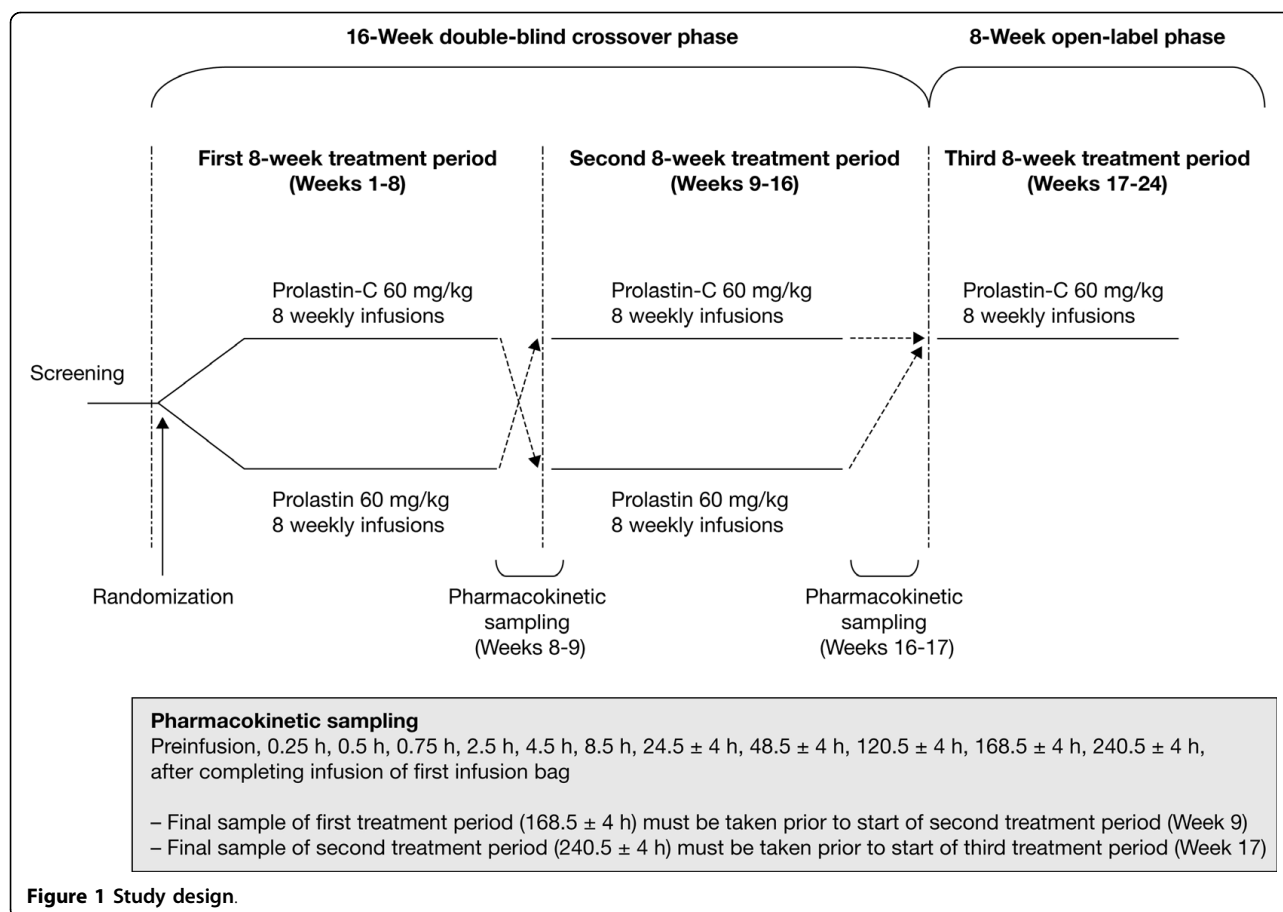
16-Week double-blind crossover phase

8-Week open-label phase

First 8-week treatment period
(Weeks 1-8)

Second 8-week treatment period
(Weeks 9-16)

Third 8-week treatment period
(Weeks 17-24)

Prolastin-C 60 mg/kg
8 weekly infusions

Prolastin-C 60 mg/kg
8 weekly infusions

Prolastin-C 60 mg/kg
8 weekly infusions

Screening

Prolastin 60 mg/kg
8 weekly infusions

Prolastin 60 mg/kg
8 weekly infusions

Randomization

Pharmacokinetic sampling
(Weeks 8-9)

Pharmacokinetic sampling
(Weeks 16-17)

**Pharmacokinetic sampling**
Preinfusion, 0.25 h, 0.5 h, 0.75 h, 2.5 h, 4.5 h, 8.5 h, 24.5 ± 4 h, 48.5 ± 4 h, 120.5 ± 4 h, 168.5 ± 4 h, 240.5 ± 4 h, after completing infusion of first infusion bag

– Final sample of first treatment period (168.5 ± 4 h) must be taken prior to start of second treatment period (Week 9)
– Final sample of second treatment period (240.5 ± 4 h) must be taken prior to start of third treatment period (Week 17)

**Figure 1 Study design**.